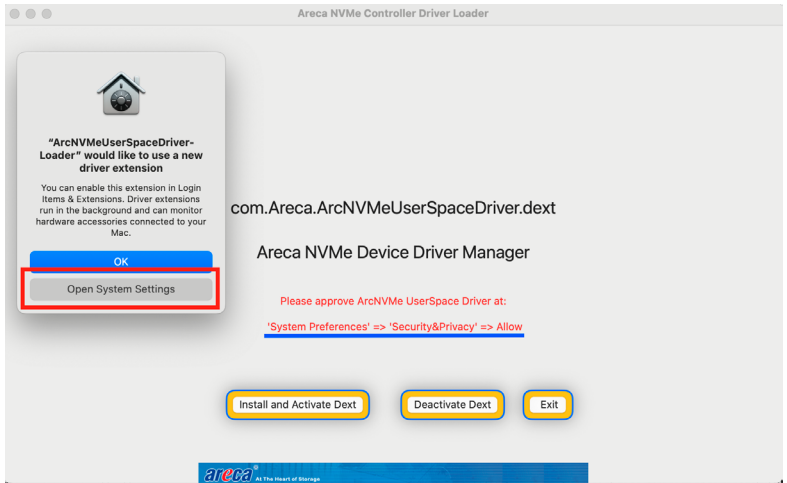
Areca NVMe Controller Driver Loader

“ArcNVMeUserSpaceDriver-Loader” would like to use a new driver extension

You can enable this extension in Login Items & Extensions. Driver extensions run in the background and can monitor hardware accessories connected to your Mac.

OK

Open System Settings

com.Areca.ArcNVMeUserSpaceDriver.dext

Areca NVMe Device Driver Manager

Please approve ArcNVMe UserSpace Driver at:

'System Preferences' => 'Security&Privacy' => Allow

Install and Activate Dext

Deactivate Dext

Exit

areca® At The Heart of Storage